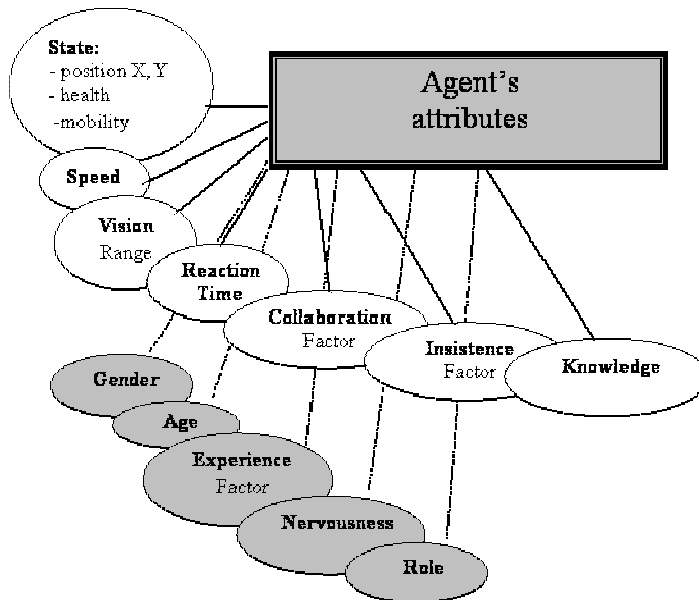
State:
- position X, Y
- health
-mobility

Agent's attributes

Speed

Vision
Range

Reaction
Time

Collaboration
Factor

Insistence
Factor

Knowledge

Gender

Age

Experience
Factor

Nervousness

Role